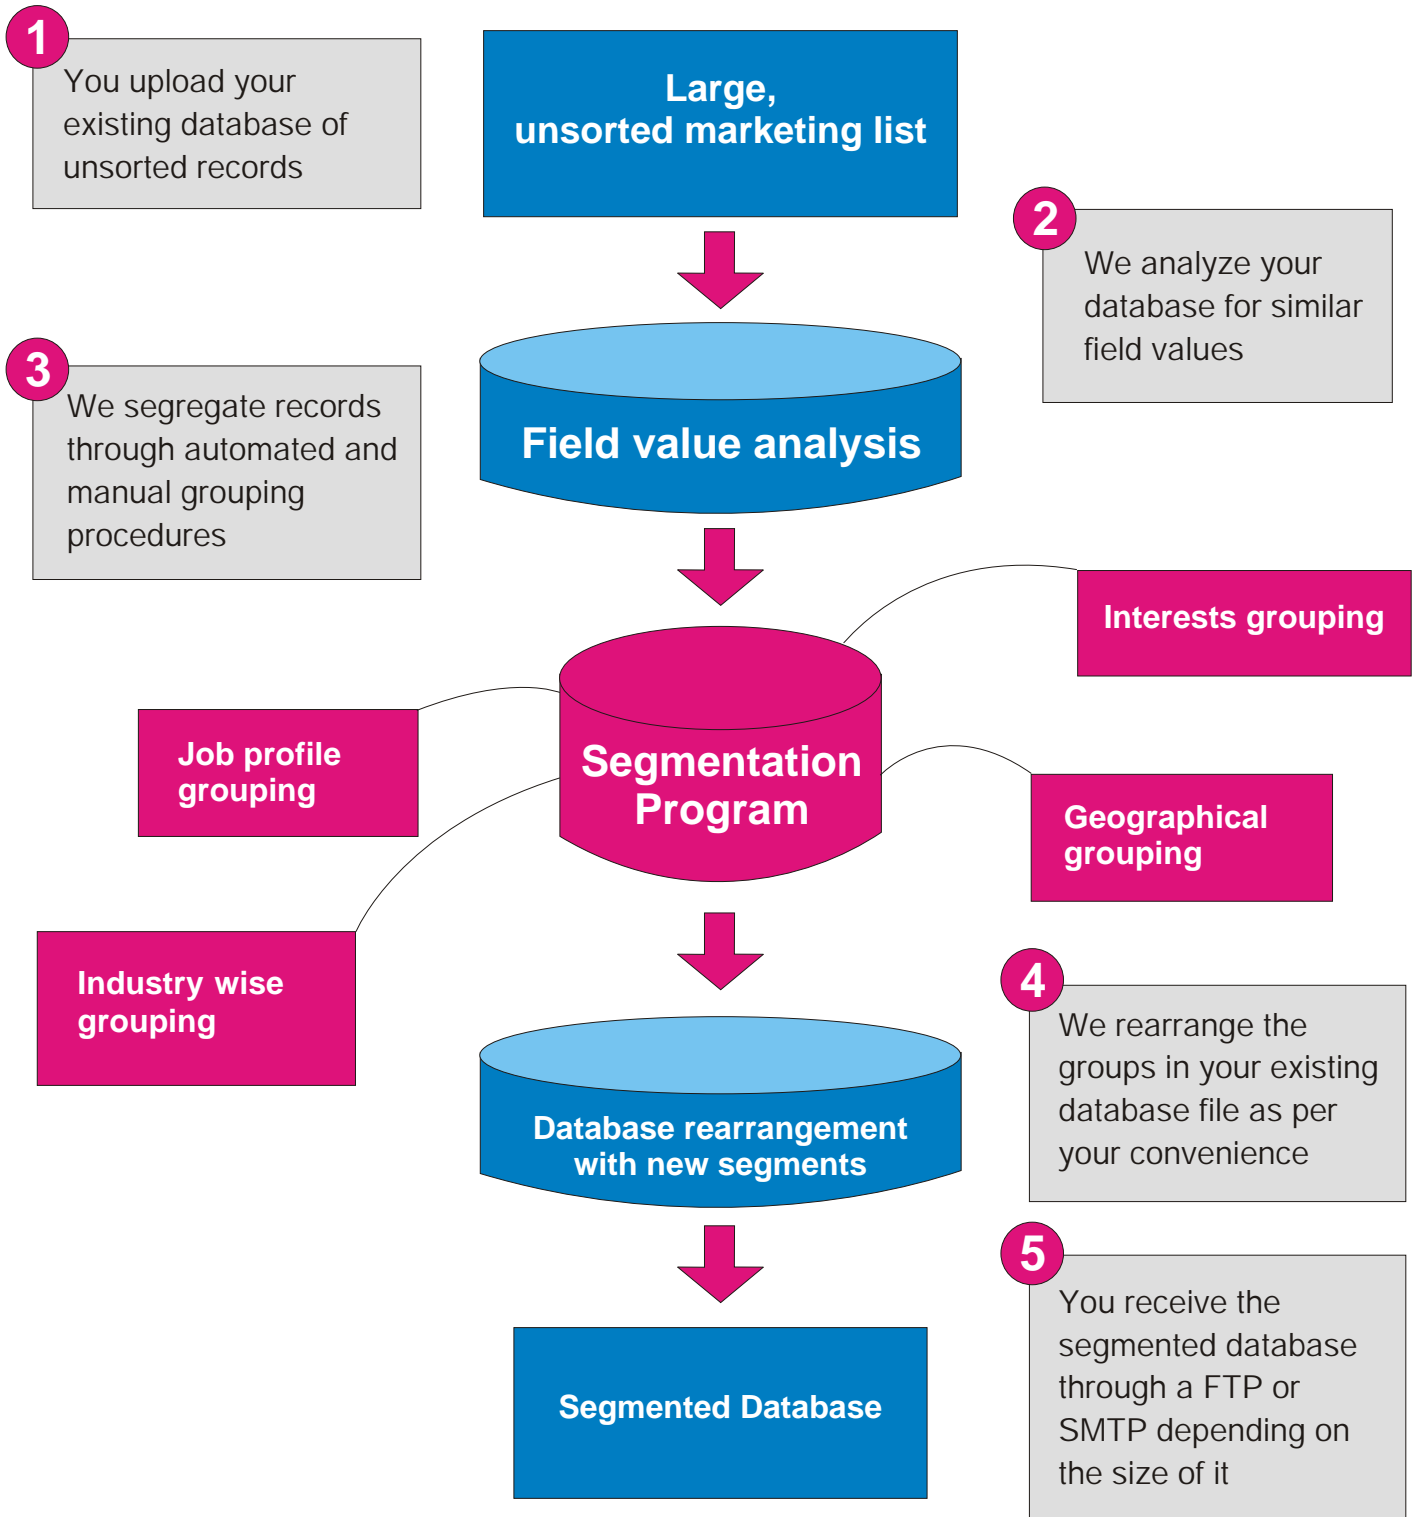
1
You upload your existing database of unsorted records

Large, unsorted marketing list

2
We analyze your database for similar field values

3
We segregate records through automated and manual grouping procedures

Field value analysis

Interests grouping

Job profile grouping

Segmentation Program

Geographical grouping

Industry wise grouping

4
We rearrange the groups in your existing database file as per your convenience

Database rearrangement with new segments

5
You receive the segmented database through a FTP or SMTP depending on the size of it

Segmented Database